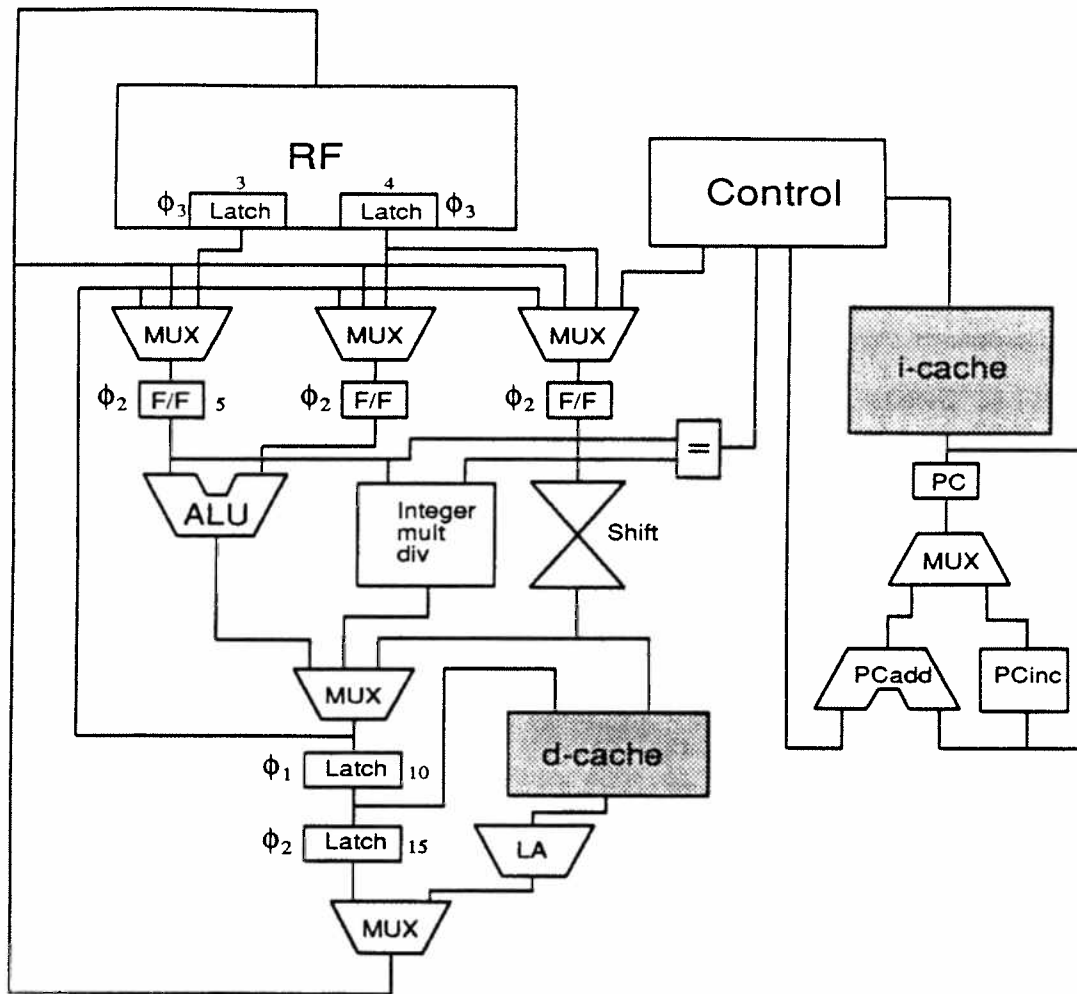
RF

3
$\phi_3$ Latch

4
Latch $\phi_3$

Control

MUX
MUX
MUX

$\phi_2$ F/F 5
$\phi_2$ F/F
$\phi_2$ F/F

=

i-cache

PC

ALU

Integer mult div

Shift

MUX

PCadd
PCinc

MUX

d-cache

$\phi_1$ Latch 10

$\phi_2$ Latch 15

LA

MUX